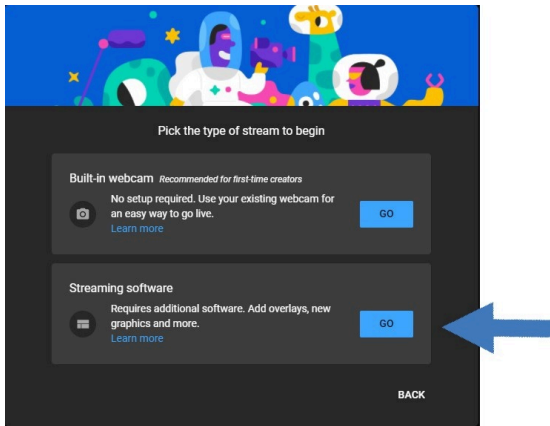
Pick the type of stream to begin

Built-in webcam *Recommended for first-time creators*

No setup required. Use your existing webcam for an easy way to go live.
Learn more

GO

Streaming software

Requires additional software. Add overlays, new graphics and more.
Learn more

GO

BACK